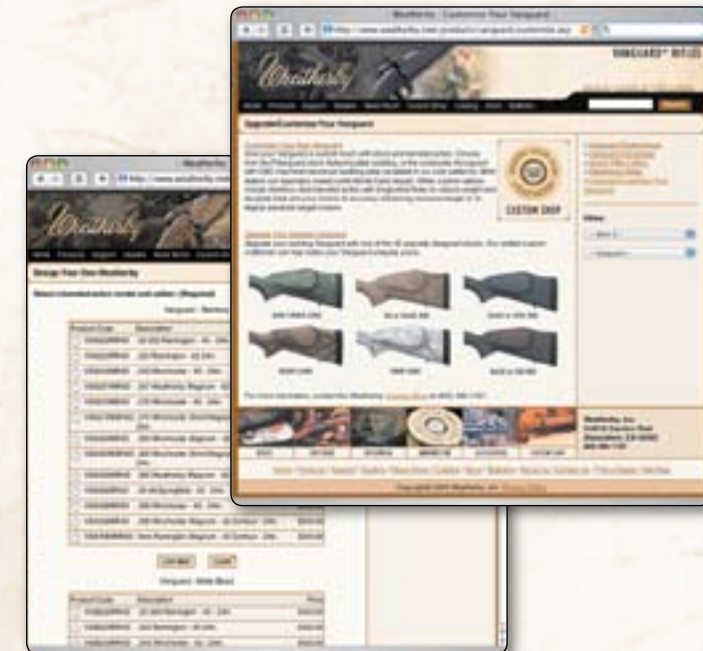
Weatherby - Customize Your Vanguard

http://www.weatherby.com/products/vanguard-customize.asp

VANGUARD® RIFLES

Weatherby

Upgrade/Customize Your Vanguard

CUSTOM SHOP

For more information, contact the Weatherby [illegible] at (805) 466-1767

Weatherby, Inc.
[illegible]
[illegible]
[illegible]

Copyright 2009 Weatherby, Inc. Privacy Policy

http://www.weatherby.com

Weatherby

Design Your Own Weatherby

Select Chambered action model and caliber (Required)

Vanguard - Barreled

| Product Code | Description |
|---|---|
| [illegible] | 22-250 Remington - 4X - 24in |
| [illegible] | 243 Remington - 4X 24in |
| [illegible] | 243 Winchester - 4X - 24in |
| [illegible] | 257 Weatherby Magnum - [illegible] |
| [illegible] | 270 Winchester - 4X - 24in |
| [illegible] | 270 Winchester Short Magnum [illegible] |
| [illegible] | 300 Winchester Magnum - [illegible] |
| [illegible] | 300 Winchester Short Magnum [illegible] |
| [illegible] | 300 Weatherby Magnum - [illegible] |
| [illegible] | 30-06 Springfield - 4X - 24in |
| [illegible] | 308 Winchester - 4X - 24in |
| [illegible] | 338 Winchester Magnum - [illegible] |
| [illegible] | 7mm Remington Magnum - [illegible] |

Vanguard - Matte Blued

| Product Code | Description | Price |
|---|---|---|
| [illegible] | 22-250 Remington - 4X - 24in | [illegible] |
| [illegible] | 243 Remington - 4X 24in | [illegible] |
| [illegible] | 243 Winchester - 4X - 24in | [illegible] |